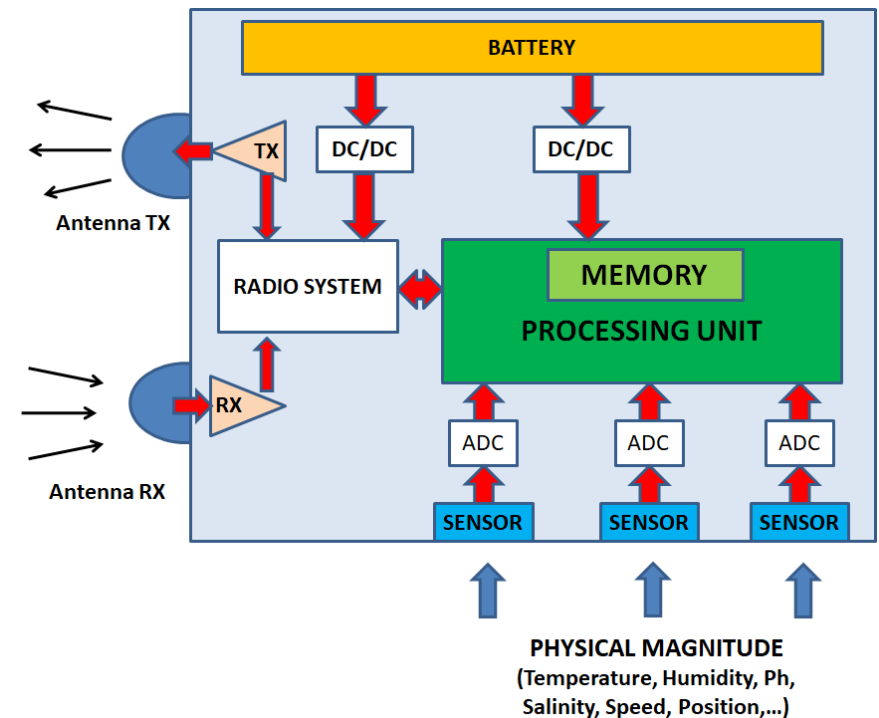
BATTERY

DC/DC

DC/DC

TX

Antenna TX

RADIO SYSTEM

MEMORY

PROCESSING UNIT

RX

Antenna RX

ADC

ADC

ADC

SENSOR

SENSOR

SENSOR

PHYSICAL MAGNITUDE
(Temperature, Humidity, Ph, Salinity, Speed, Position,...)